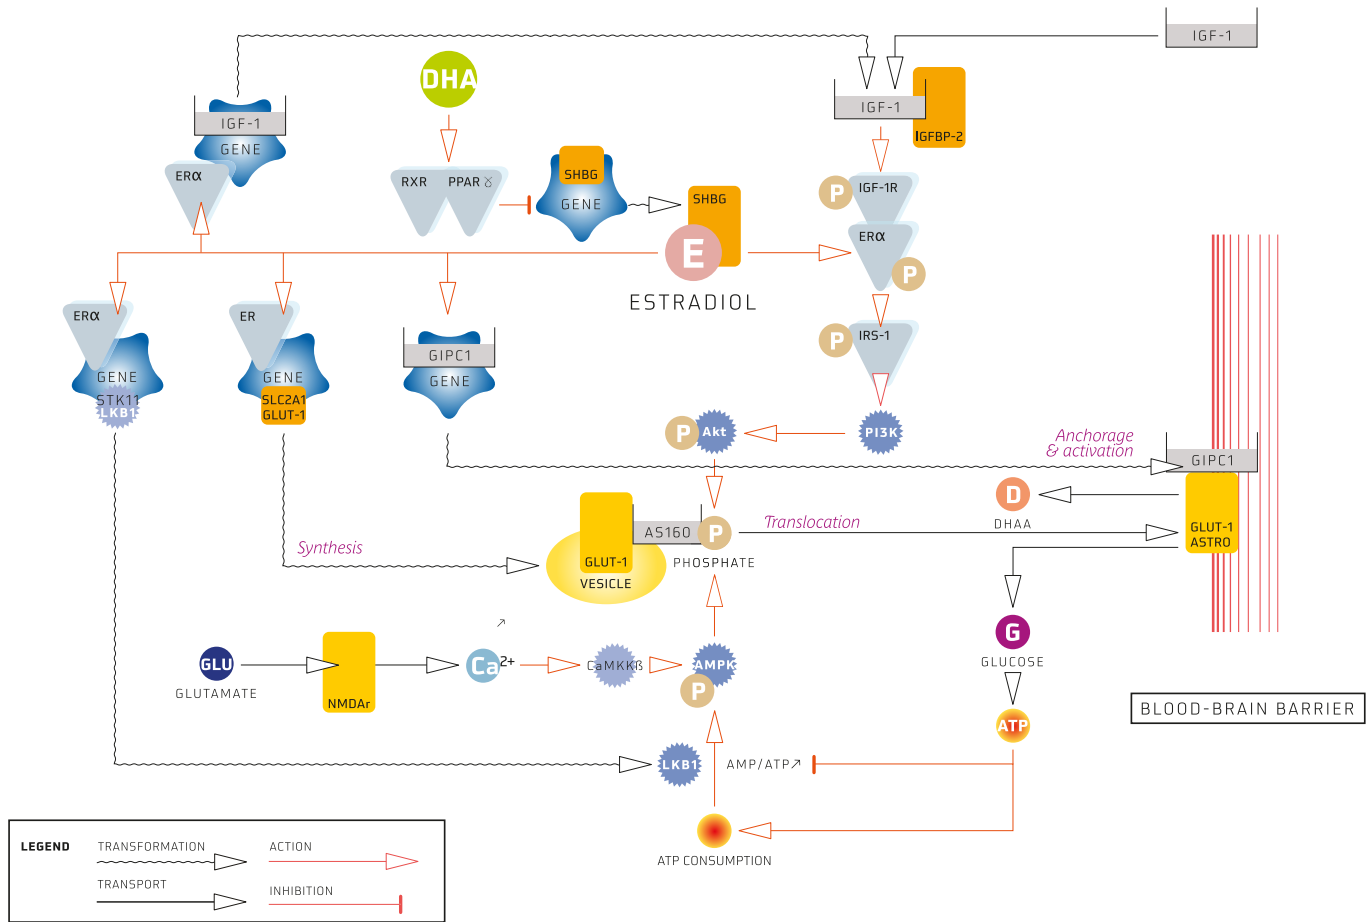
IGF-1
DHA
IGF-1
IGFBP-2
IGF-1
GENE
ERα
RXR
PPAR γ
SHBG
GENE
SHBG
P
IGF-1R
E
ERα
P
ESTRADIOL
ERα
ER
P
IRS-1
GIPC1
GENE
GENE
GENE
STK11
LKB1
SLC2A1
GLUT-1
P
Akt
PI3K
Anchorage
& activation
GIPC1
D
GLUT-1
VESICLE
AS160
P
PHOSPHATE
Translocation
DHAA
GLUT-1
ASTRO
Synthesis
↗
G
GLUCOSE
GLU
GLUTAMATE
NMDAr
Ca$^{2+}$
CaMKKß
AMPK
P
ATP
BLOOD-BRAIN BARRIER
LKB1
AMP/ATP↗
ATP CONSUMPTION
LEGEND
TRANSFORMATION
ACTION
TRANSPORT
INHIBITION